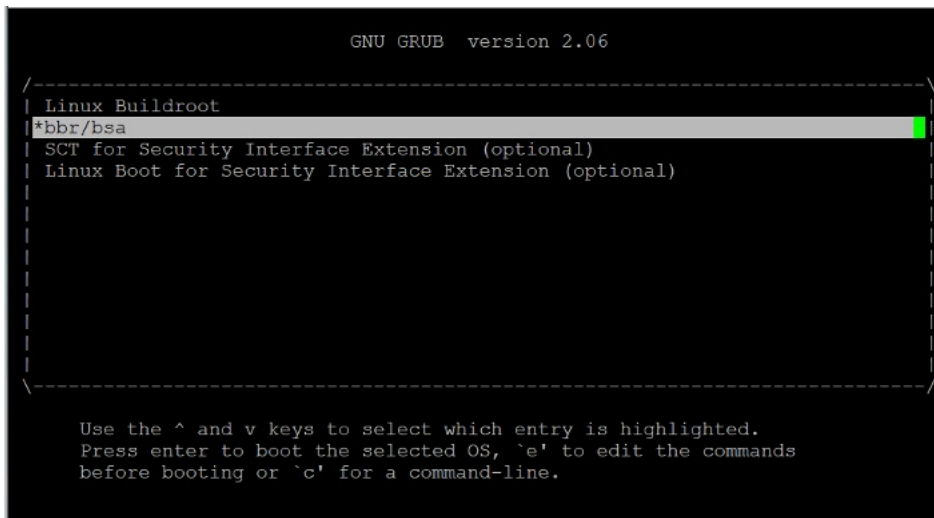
GNU GRUB  version 2.06

Linux Buildroot
*bbr/bsa
SCT for Security Interface Extension (optional)
Linux Boot for Security Interface Extension (optional)

Use the ^ and v keys to select which entry is highlighted.
Press enter to boot the selected OS, `e' to edit the commands before booting or `c' for a command-line.